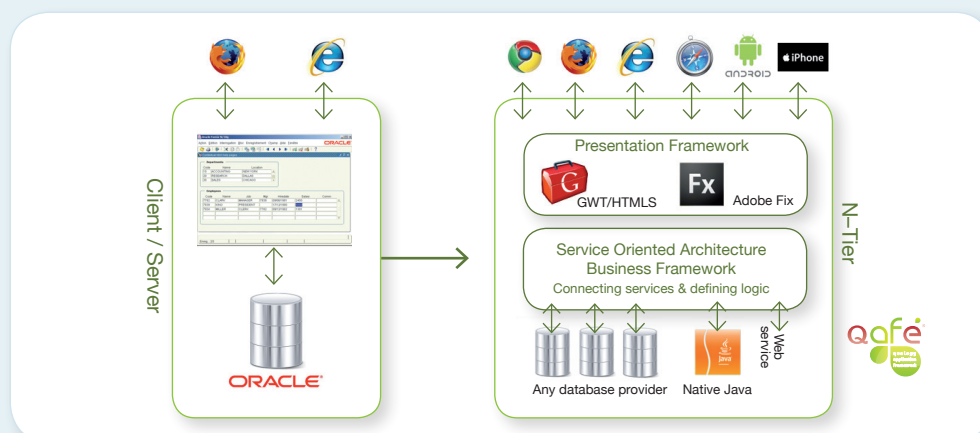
Client / Server

ORACLE

ORACLE

iPhone

android

Presentation Framework

G

GWT/HTMLS

Fx

Adobe Fix

Service Oriented Architecture Business Framework

Connecting services & defining logic

N-Tier

Web service

Java

Any database provider

Native Java

qafe